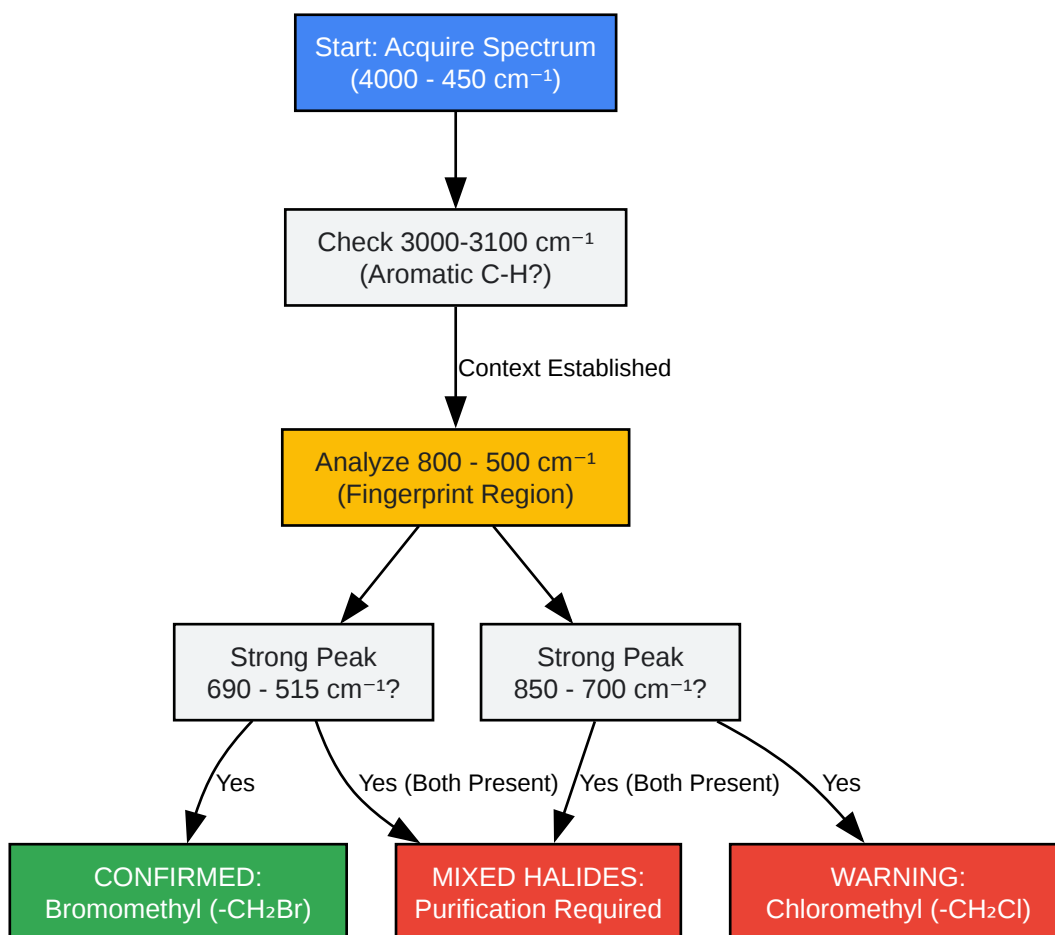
Start: Acquire Spectrum
(4000 - 450 $cm^{-1}$)

Check 3000-3100 $cm^{-1}$
(Aromatic C-H?)

Context Established

Analyze 800 - 500 $cm^{-1}$
(Fingerprint Region)

Strong Peak
690 - 515 $cm^{-1}$?

Strong Peak
850 - 700 $cm^{-1}$?

Yes

Yes (Both Present)

Yes (Both Present)

Yes

CONFIRMED:
Bromomethyl ($-CH_2Br$)

MIXED HALIDES:
Purification Required

WARNING:
Chloromethyl ($-CH_2Cl$)